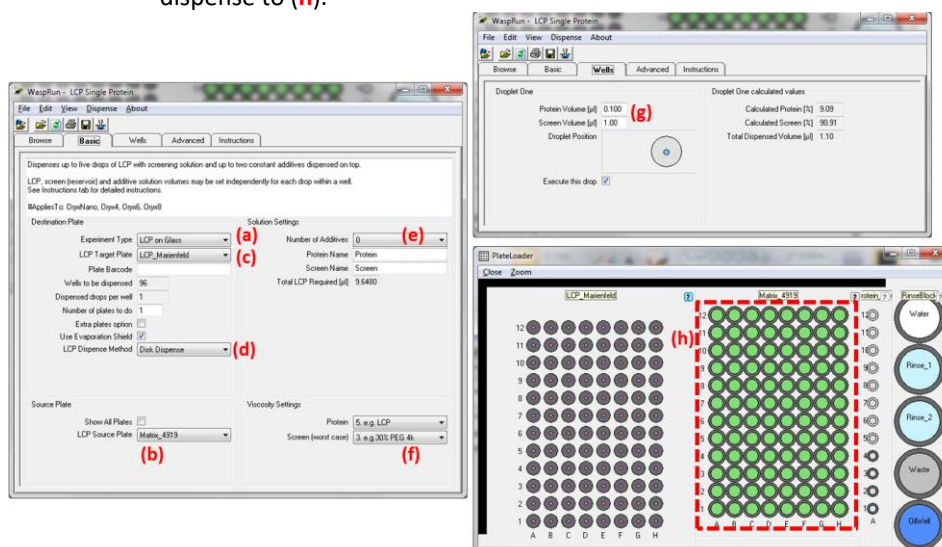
dispense to (h).

WaspRun - LCP Single Protein
File Edit View Dispense About
Browse Basic Wells Advanced Instructions

Dispenses up to five drops of LCP with screening solution and up to two constant additives dispensed on top.

LCP, screen (reservoir) and additive solution volumes may be set independently for each drop within a well. See Instructions tab for detailed instructions.

#AppliesTo: OryxNano, Oryx4, Oryx6, Oryx8

Destination Plate
Experiment Type LCP on Glass (a)
LCP Target Plate LCP_Marienfeld (c)
Plate Barcode
Wells to be dispensed 96
Dispensed drops per well 1
Number of plates to do 1
Extra plates option
Use Evaporation Shield
LCP Dispense Method Disk Dispense (d)

Solution Settings
Number of Additives 0 (e)
Protein Name Protein
Screen Name Screen
Total LCP Required [µl] 9.6480

Source Plate
Show All Plates
LCP Source Plate Matrix_4919
(b)

Viscosity Settings
Protein 5. e.g. LCP
Screen (worst case) 3. e.g 30% PEG 4k
(f)

WaspRun - LCP Single Protein
File Edit View Dispense About
Browse Basic Wells Advanced Instructions

Droplet One
Protein Volume [µl] 0.100 (g)
Screen Volume [µl] 1.00
Droplet Position
Execute this drop

Droplet One calculated values
Calculated Protein [%] 9.09
Calculated Screen [%] 90.91
Total Dispensed Volume [µl] 1.10

PlateLoader
Close Zoom
LCP_Marienfeld
Matrix_4919
rotein_
RinseBlock
(h)
12 11 10 9 8 7 6 5 4 3 2 1
A B C D E F G H
12 11 10 9 8 7 6 5 4 3 2 1
A B C D E F G H
12 11 10 9 8 7 6 5 4 3 2 1
A
Water
Rinse_1
Rinse_2
Waste
OilWell